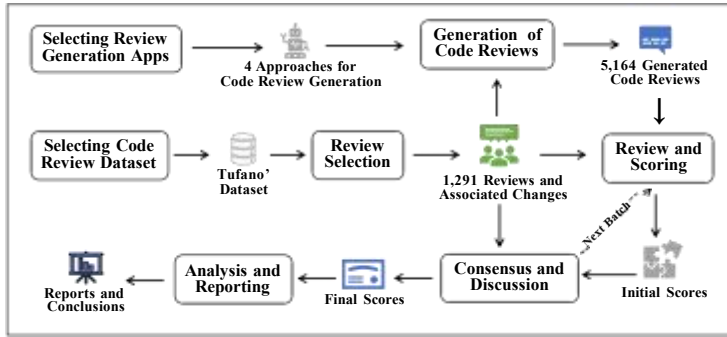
Selecting Review Generation Apps

4 Approaches for Code Review Generation

Generation of Code Reviews

5,164 Generated Code Reviews

Selecting Code Review Dataset

Tufano' Dataset

Review Selection

1,291 Reviews and Associated Changes

Review and Scoring

Next Batch

Reports and Conclusions

Analysis and Reporting

Final Scores

Consensus and Discussion

Initial Scores